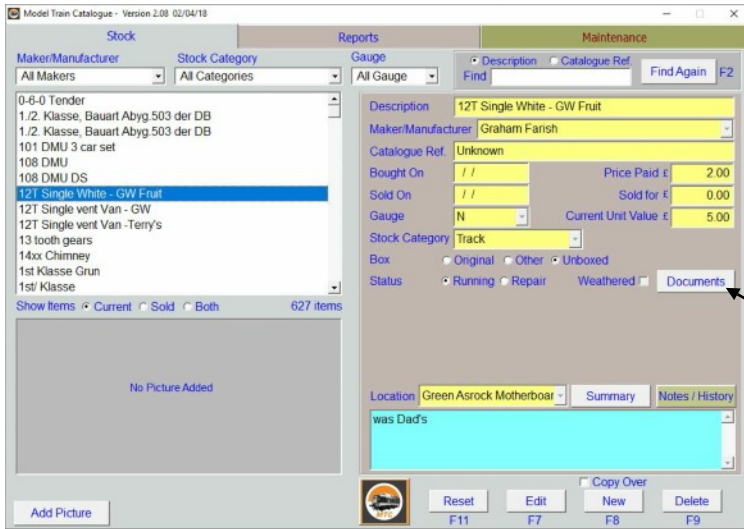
Model Train Catalogue - Version 2.08 02/04/18

Stock
Reports
Maintenance

Maker/Manufacturer
All Makers
Stock Category
All Categories
Gauge
All Gauge
Description
Catalogue Ref.
Find
Find Again
F2

0-6-0 Tender
1./2. Klasse, Bauart Abyg.503 der DB
1./2. Klasse, Bauart Abyg.503 der DB
101 DMU 3 car set
108 DMU
108 DMU DS
12T Single White - GW Fruit
12T Single vent Van - GW
12T Single vent Van -Terry's
13 tooth gears
14xx Chimney
1st Klasse Grun
1st/ Klasse

Show Items Current Sold Both
627 items

No Picture Added

Add Picture

Description 12T Single White - GW Fruit
Maker/Manufacturer Graham Farish
Catalogue Ref. Unknown
Bought On / /
Price Paid £ 2.00
Sold On / /
Sold for £ 0.00
Gauge N
Current Unit Value £ 5.00
Stock Category Track
Box Original Other Unboxed
Status Running Repair
Weathered
Documents

Location Green Asrock Motherboar
Summary
Notes / History
was Dad's

Copy Over
Reset
F11
Edit
F7
New
F8
Delete
F9